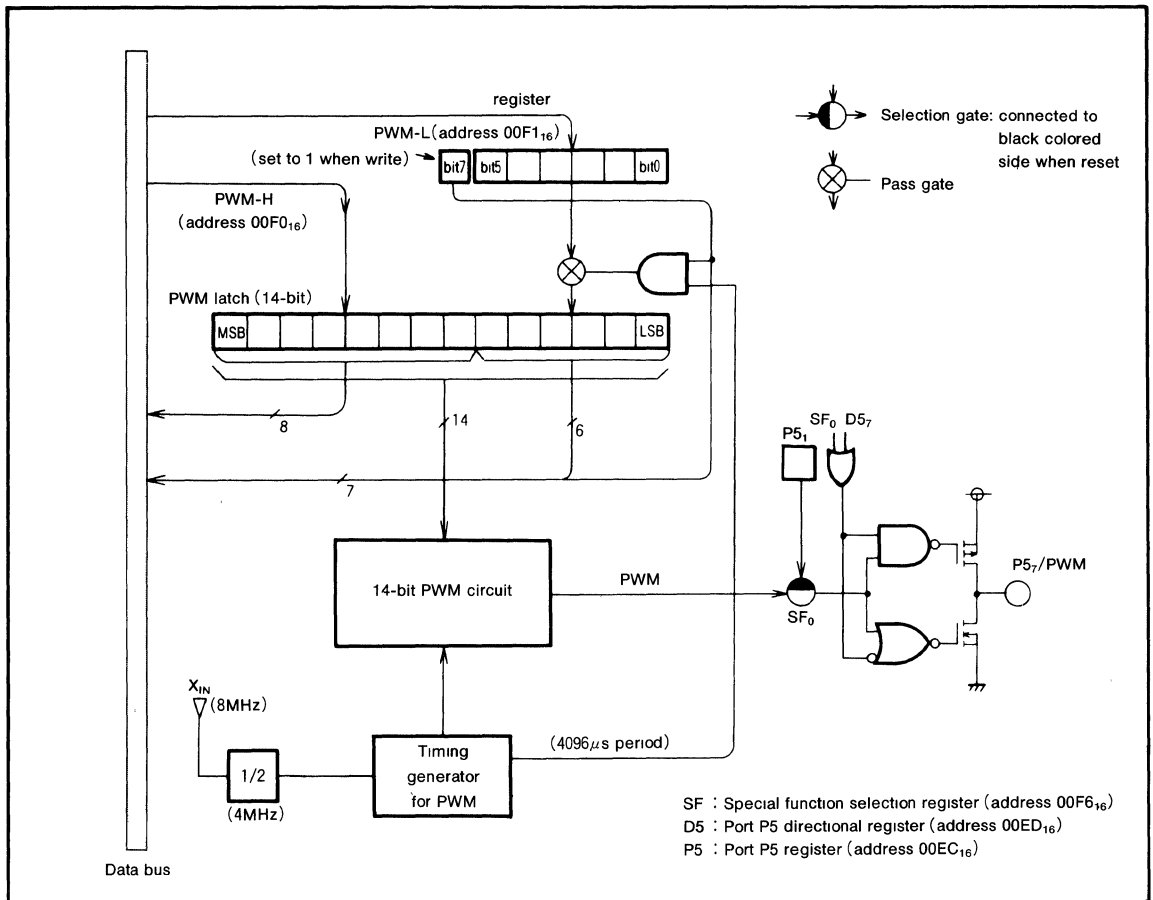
register

PWM-L (address 00F1$_{16}$)

(set to 1 when write)

bit7

bit5

bit0

Selection gate: connected to black colored side when reset

Pass gate

PWM-H (address 00F0$_{16}$)

PWM latch (14-bit)

MSB

LSB

8

14

6

7

P5$_1$

SF$_0$

D5$_7$

14-bit PWM circuit

PWM

SF$_0$

P5$_7$/PWM

X$_{IN}$ (8MHz)

1/2

(4MHz)

Timing generator for PWM

(4096$\mu$s period)

SF : Special function selection register (address 00F6$_{16}$)
D5 : Port P5 directional register (address 00ED$_{16}$)
P5 : Port P5 register (address 00EC$_{16}$)

Data bus